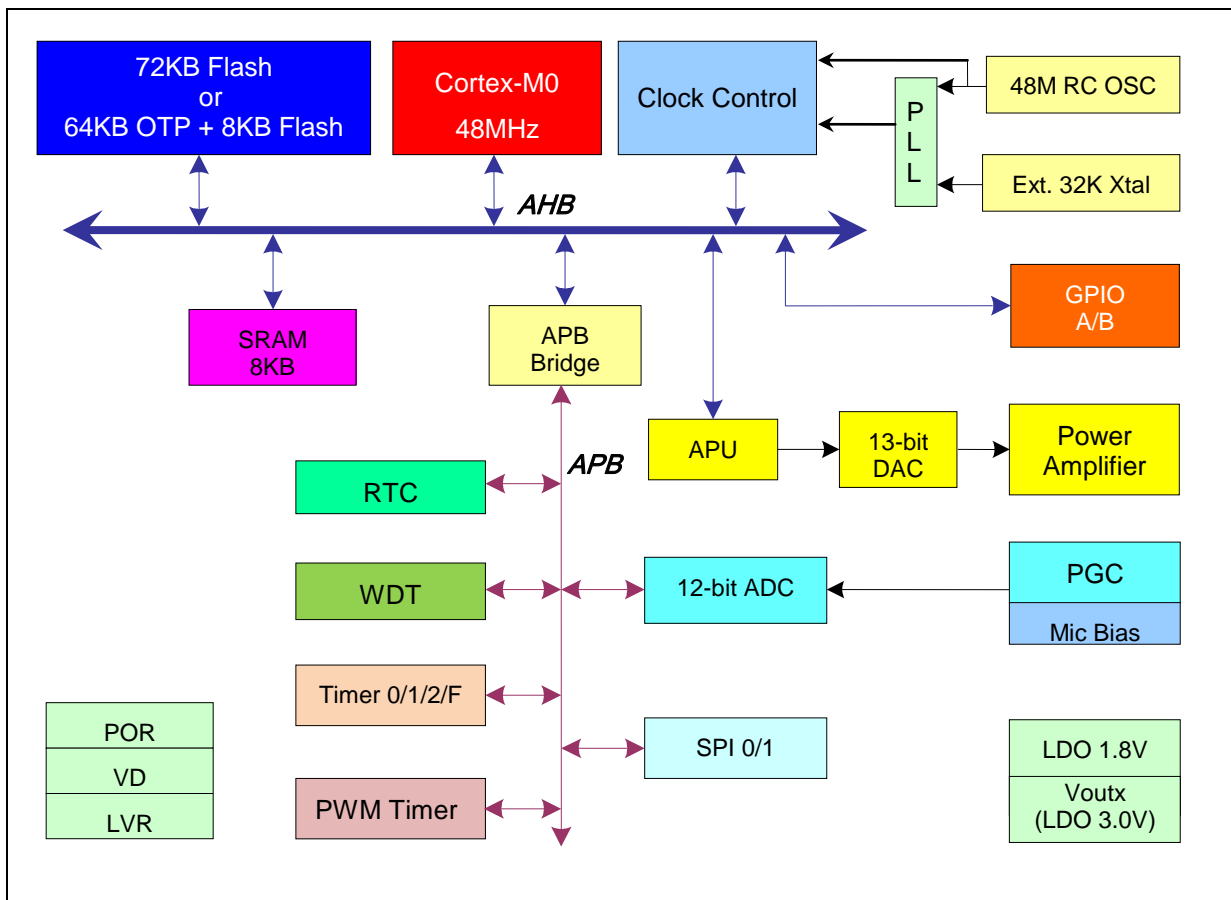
72KB Flash
or
64KB OTP + 8KB Flash

Cortex-M0
48MHz

Clock Control

48M RC OSC

P
L
L

Ext. 32K Xtal

AHB

SRAM
8KB

APB
Bridge

GPIO
A/B

APB

APU

13-bit
DAC

Power
Amplifier

RTC

WDT

12-bit ADC

PGC

Mic Bias

Timer 0/1/2/F

SPI 0/1

POR

VD

LVR

PWM Timer

LDO 1.8V

Voutx
(LDO 3.0V)